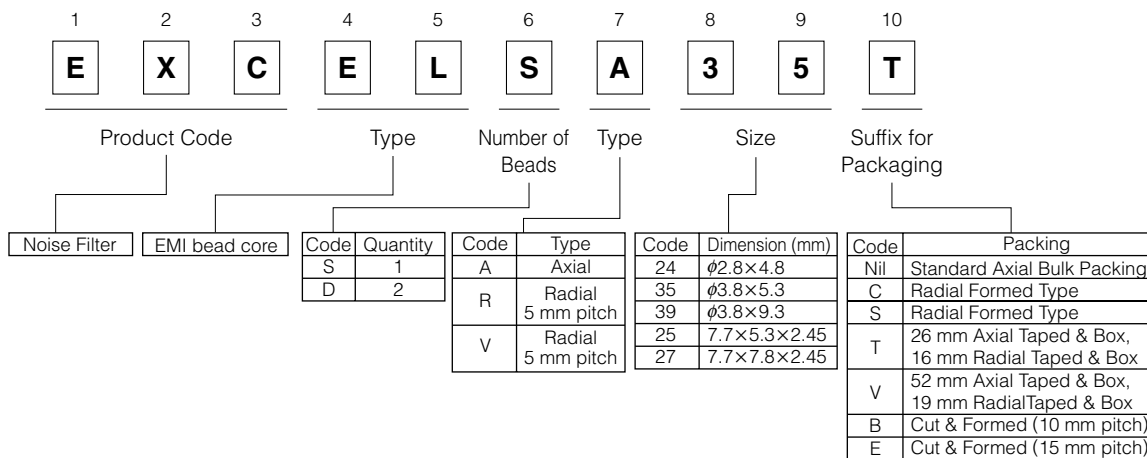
1 2 3 4 5 6 7 8 9 10

E X C E L S A 3 5 T

Product Code

Type

Number of Beads

Type

Size

Suffix for Packaging

Noise Filter

EMI bead core

| Code | Quantity |
|---|---|
| S | 1 |
| D | 2 |

| Code | Type |
|---|---|
| A | Axial |
| R | Radial 5 mm pitch |
| V | Radial 5 mm pitch |

| Code | Dimension (mm) |
|---|---|
| 24 | $\phi$2.8×4.8 |
| 35 | $\phi$3.8×5.3 |
| 39 | $\phi$3.8×9.3 |
| 25 | 7.7×5.3×2.45 |
| 27 | 7.7×7.8×2.45 |

| Code | Packing |
|---|---|
| Nil | Standard Axial Bulk Packing |
| C | Radial Formed Type |
| S | Radial Formed Type |
| T | 26 mm Axial Taped & Box, 16 mm Radial Taped & Box |
| V | 52 mm Axial Taped & Box, 19 mm RadialTaped & Box |
| B | Cut & Formed (10 mm pitch) |
| E | Cut & Formed (15 mm pitch) |